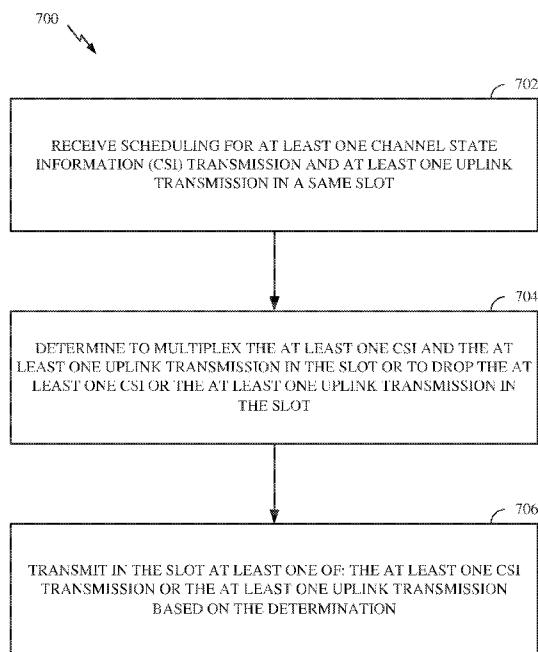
700

702

RECEIVE SCHEDULING FOR AT LEAST ONE CHANNEL STATE INFORMATION (CSI) TRANSMISSION AND AT LEAST ONE UPLINK TRANSMISSION IN A SAME SLOT

704

DETERMINE TO MULTIPLEX THE AT LEAST ONE CSI AND THE AT LEAST ONE UPLINK TRANSMISSION IN THE SLOT OR TO DROP THE AT LEAST ONE CSI OR THE AT LEAST ONE UPLINK TRANSMISSION IN THE SLOT

706

TRANSMIT IN THE SLOT AT LEAST ONE OF: THE AT LEAST ONE CSI TRANSMISSION OR THE AT LEAST ONE UPLINK TRANSMISSION BASED ON THE DETERMINATION